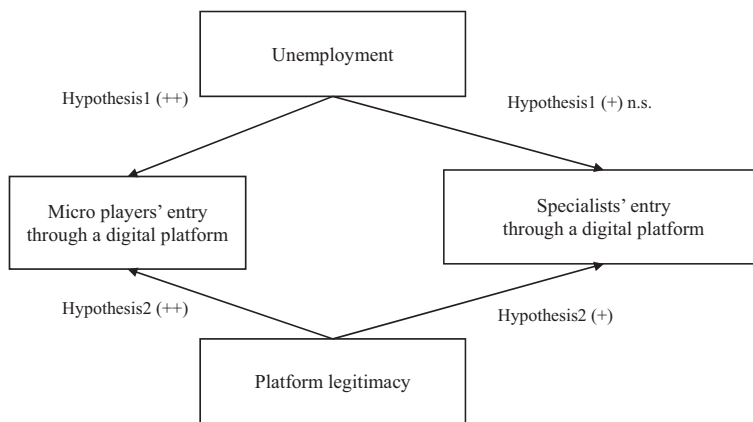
Unemployment

Hypothesis1 (++)

Hypothesis1 (+) n.s.

Micro players' entry through a digital platform

Specialists' entry through a digital platform

Hypothesis2 (++)

Hypothesis2 (+)

Platform legitimacy